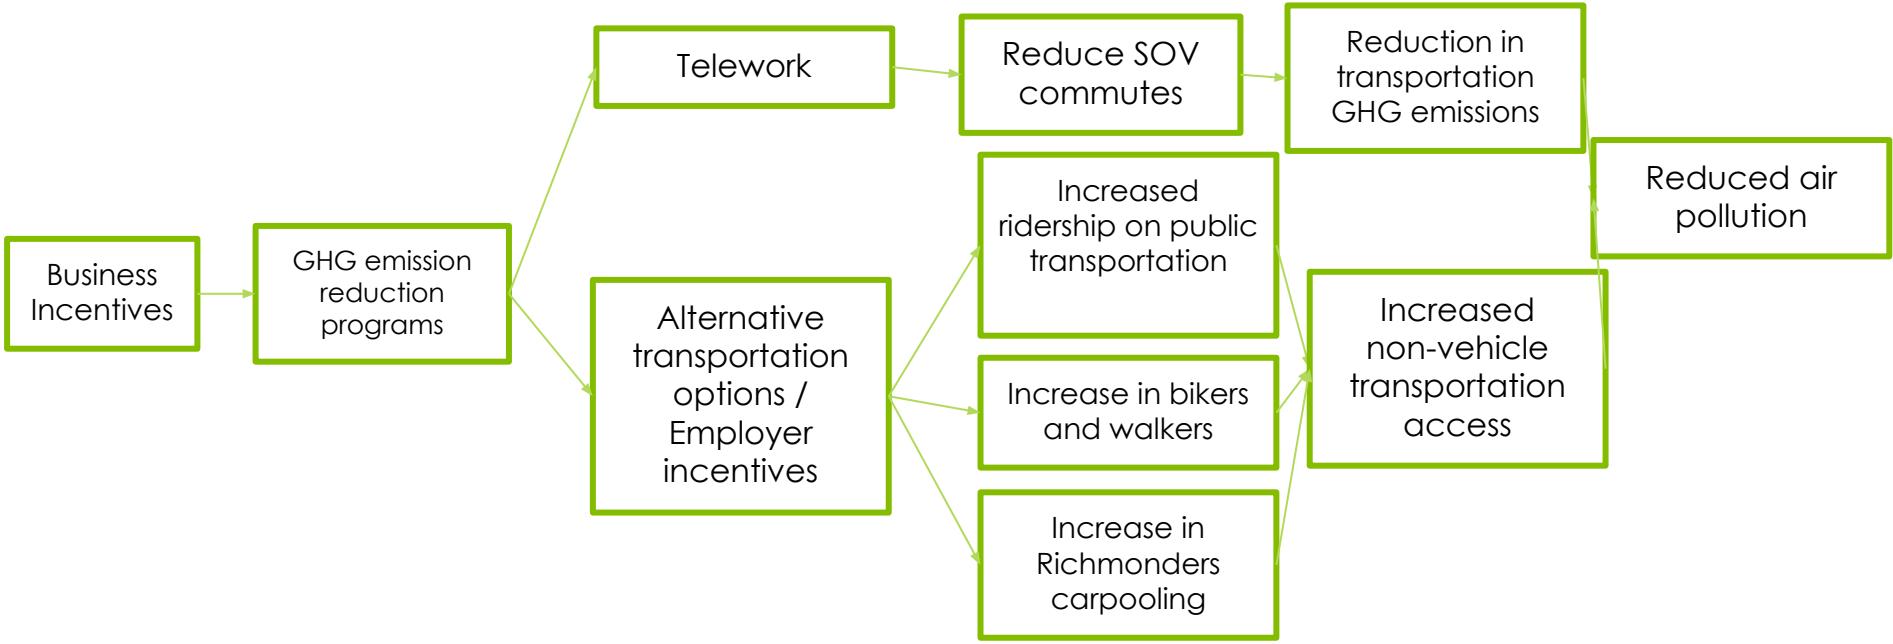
Business Incentives

GHG emission reduction programs

Telework

Alternative transportation options / Employer incentives

Reduce SOV commutes

Increased ridership on public transportation

Increase in bikers and walkers

Increase in Richmonders carpooling

Reduction in transportation GHG emissions

Increased non-vehicle transportation access

Reduced air pollution